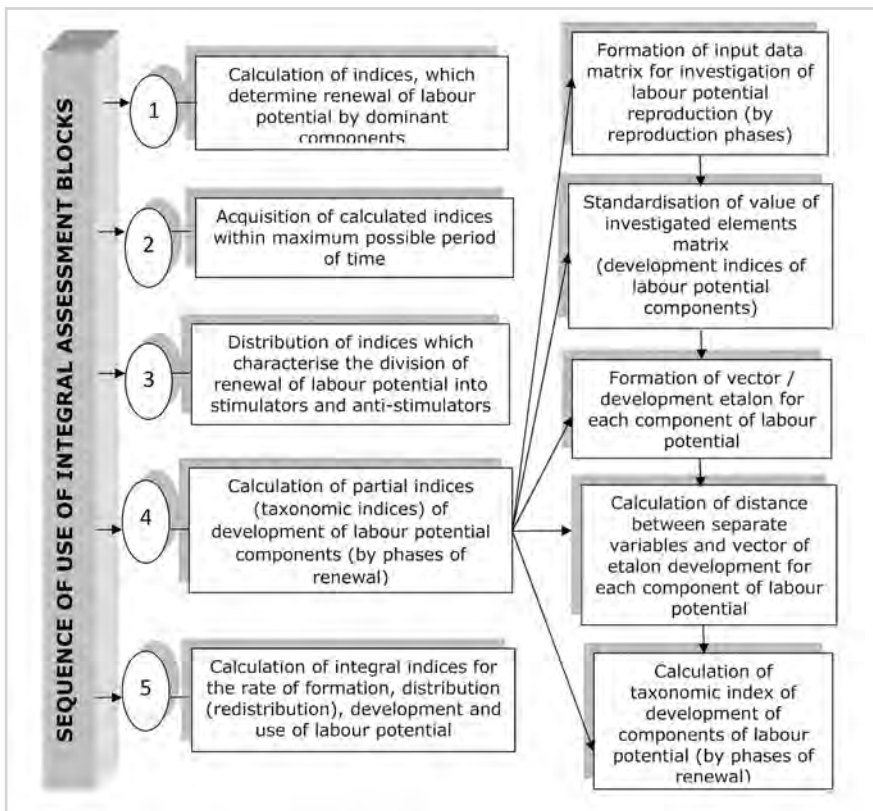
SEQUENCE OF USE OF INTEGRAL ASSESSMENT BLOCKS

1

Calculation of indices, which determine renewal of labour potential by dominant components

2

Acquisition of calculated indices within maximum possible period of time

3

Distribution of indices which characterise the division of renewal of labour potential into stimulators and anti-stimulators

4

Calculation of partial indices (taxonomic indices) of development of labour potential components (by phases of renewal)

5

Calculation of integral indices for the rate of formation, distribution (redistribution), development and use of labour potential

Formation of input data matrix for investigation of labour potential reproduction (by reproduction phases)

Standardisation of value of investigated elements matrix (development indices of labour potential components)

Formation of vector / development etalon for each component of labour potential

Calculation of distance between separate variables and vector of etalon development for each component of labour potential

Calculation of taxonomic index of development of components of labour potential (by phases of renewal)